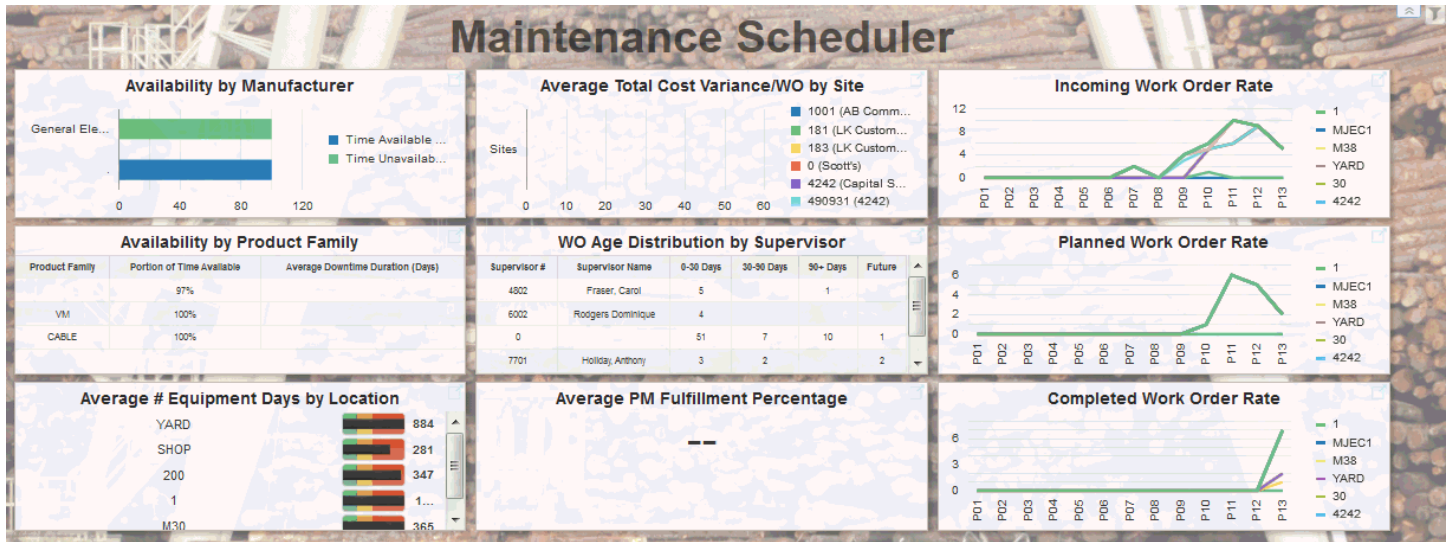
Maintenance Scheduler

Availability by Manufacturer

General Ele...

Time Available ...
Time Unavailab...

0 40 80 120

Average Total Cost Variance/WO by Site

Sites

0 10 20 30 40 50 60

1001 (AB Comm...
181 (LK Custom...
183 (LK Custom...
0 (Scott's)
4242 (Capital S...
490931 (4242)

Incoming Work Order Rate

12
8
4
0

P01 P02 P03 P04 P05 P06 P07 P08 P09 P10 P11 P12 P13

1
MJEC1
M38
YARD
30
4242

Availability by Product Family

| Product Family | Portion of Time Available | Average Downtime Duration (Days) |
|---|---|---|
| | 97% | |
| VM | 100% | |
| CABLE | 100% | |

WO Age Distribution by Supervisor

| Supervisor # | Supervisor Name | 0-30 Days | 30-90 Days | 90+ Days | Future |
|---|---|---|---|---|---|
| 4802 | Fraser, Carol | 5 | | 1 | |
| 6002 | Rodgers Dominique | 4 | | | |
| 0 | | 51 | 7 | 10 | 1 |
| 7701 | Holliday, Anthony | 3 | 2 | | 2 |

Planned Work Order Rate

6
4
2
0

P01 P02 P03 P04 P05 P06 P07 P08 P09 P10 P11 P12 P13

1
MJEC1
M38
YARD
30
4242

Average # Equipment Days by Location

YARD 884
SHOP 281
200 347
1 1...
M30 365

Average PM Fulfillment Percentage

--

Completed Work Order Rate

6
3
0

P01 P02 P03 P04 P05 P06 P07 P08 P09 P10 P11 P12 P13

1
MJEC1
M38
YARD
30
4242